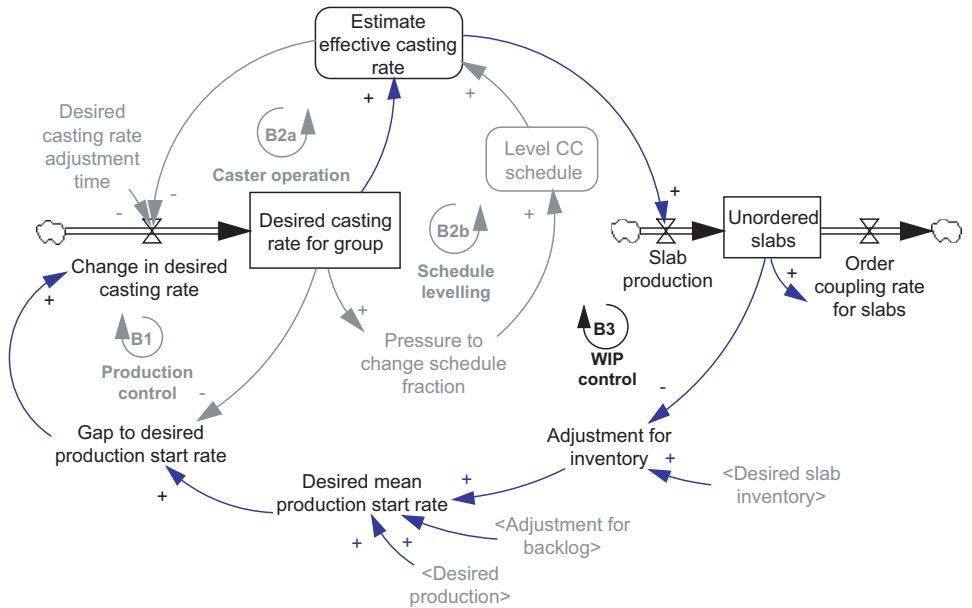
Estimate effective casting rate

Desired casting rate adjustment time

B2a

Caster operation

Level CC schedule

+

+

-

-

+

Desired casting rate for group

B2b

Schedule levelling

+

Slab production

Unordered slabs

+

Order coupling rate for slabs

Change in desired casting rate

+

B1

Production control

+

Pressure to change schedule fraction

B3

WIP control

-

-

Gap to desired production start rate

Adjustment for inventory

+

<Desired slab inventory>

+

Desired mean production start rate

+

<Adjustment for backlog>

+

+

<Desired production>